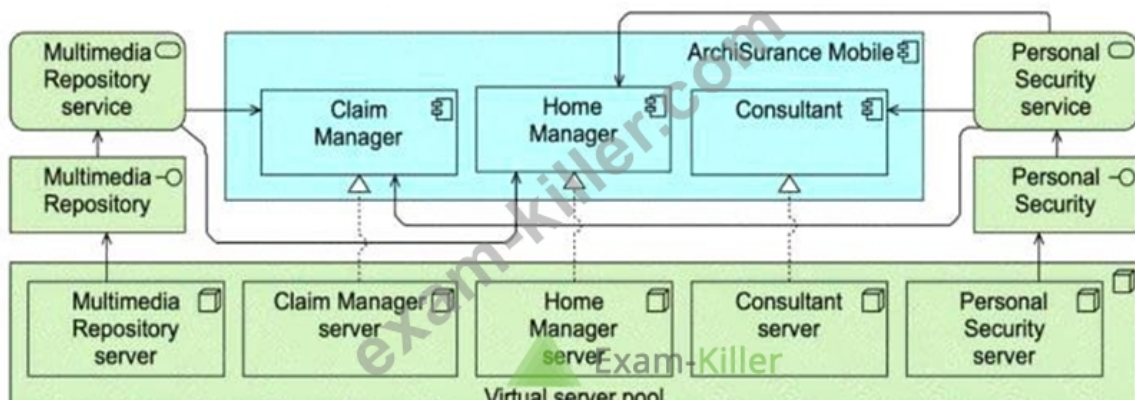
Multimedia Repository service

ArchiSurance Mobile

Claim Manager

Home Manager

Consultant

Personal Security service

Multimedia Repository

Personal Security

Multimedia Repository server

Claim Manager server

Home Manager server

Consultant server

Personal Security server

Virtual server pool

exam-killer.com

Exam-Killer